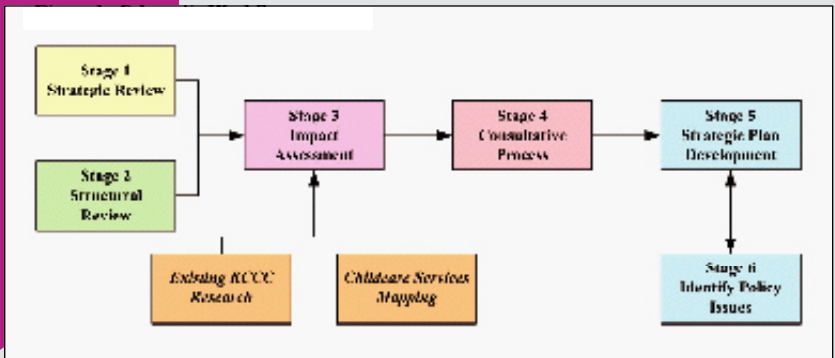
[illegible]

Stage 1 Strategic Review

Stage 2 Structural Review

Stage 3 Impact Assessment

Stage 4 Consultative Process

Stage 5 Strategic Plan Development

Existing KCCC Research

Childcare Services Mapping

Stage 6 Identify Policy Issues